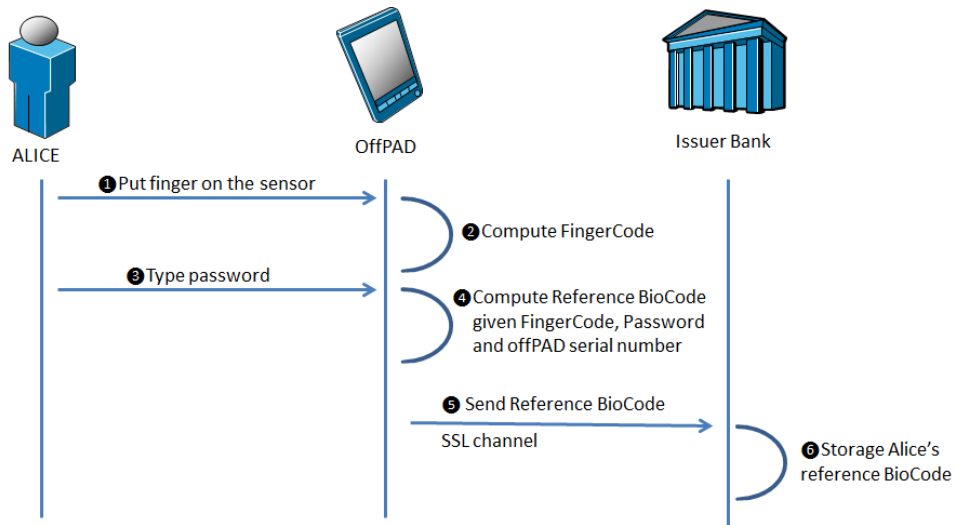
ALICE

OffPAD

Issuer Bank

❶Put finger on the sensor

❷Compute FingerCode

❸Type password

❹Compute Reference BioCode given FingerCode, Password and offPAD serial number

❺ Send Reference BioCode

SSL channel

❻Storage Alice's reference BioCode